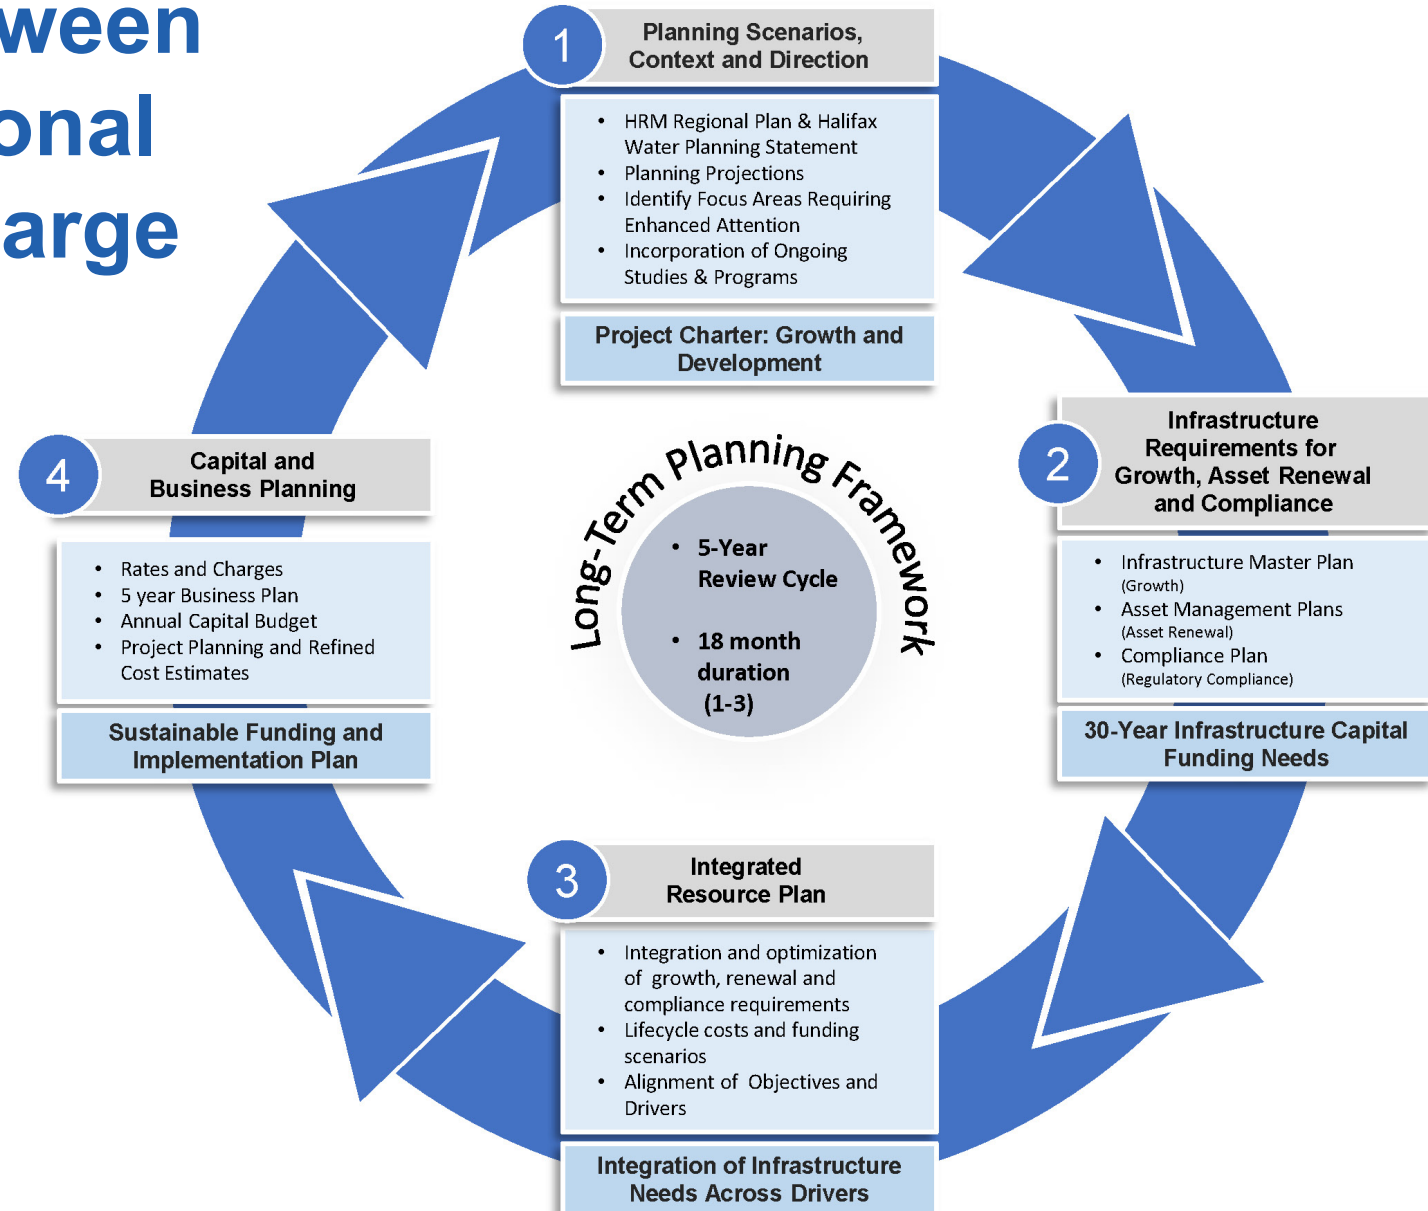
ween
onal
arge

1 Planning Scenarios, Context and Direction

- HRM Regional Plan & Halifax Water Planning Statement
- Planning Projections
- Identify Focus Areas Requiring Enhanced Attention
- Incorporation of Ongoing Studies & Programs

Project Charter: Growth and Development

2 Infrastructure Requirements for Growth, Asset Renewal and Compliance

- Infrastructure Master Plan (Growth)
- Asset Management Plans (Asset Renewal)
- Compliance Plan (Regulatory Compliance)

30-Year Infrastructure Capital Funding Needs

Long-Term Planning Framework

- 5-Year Review Cycle
- 18 month duration (1-3)

3 Integrated Resource Plan

- Integration and optimization of growth, renewal and compliance requirements
- Lifecycle costs and funding scenarios
- Alignment of Objectives and Drivers

Integration of Infrastructure Needs Across Drivers

4 Capital and Business Planning

- Rates and Charges
- 5 year Business Plan
- Annual Capital Budget
- Project Planning and Refined Cost Estimates

Sustainable Funding and Implementation Plan